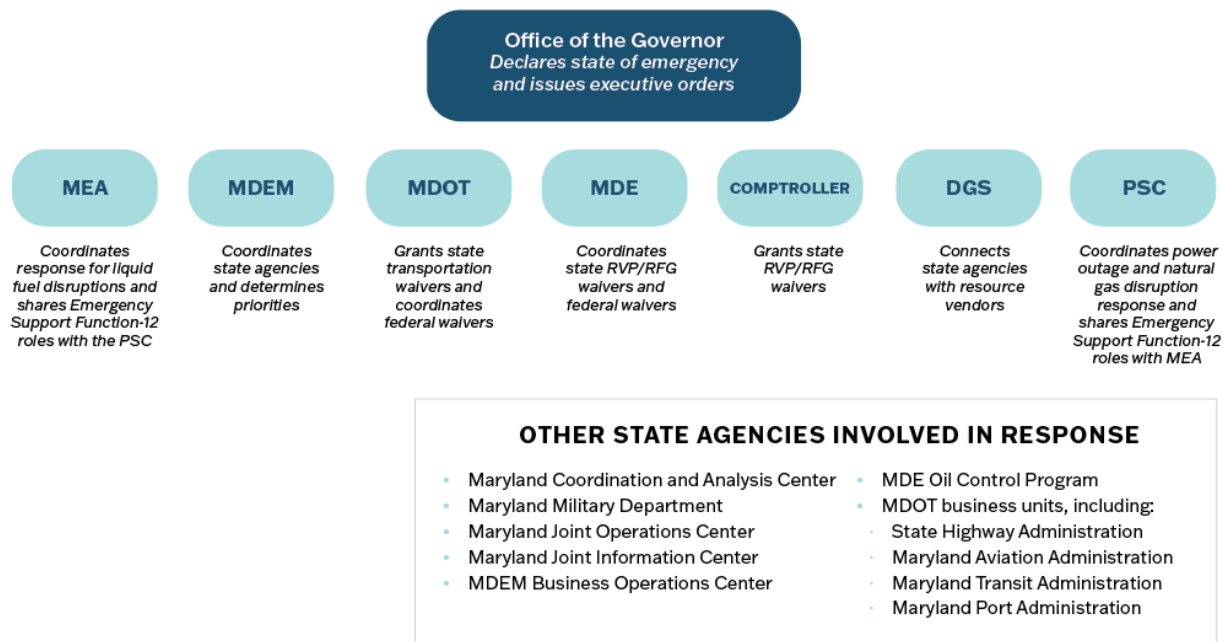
Office of the Governor
Declares state of emergency and issues executive orders

MEA
Coordinates response for liquid fuel disruptions and shares Emergency Support Function-12 roles with the PSC

MDEM
Coordinates state agencies and determines priorities

MDOT
Grants state transportation waivers and coordinates federal waivers

MDE
Coordinates state RVP/RFG waivers and federal waivers

COMPTROLLER
Grants state RVP/RFG waivers

DGS
Connects state agencies with resource vendors

PSC
Coordinates power outage and natural gas disruption response and shares Emergency Support Function-12 roles with MEA

OTHER STATE AGENCIES INVOLVED IN RESPONSE

- Maryland Coordination and Analysis Center
- Maryland Military Department
- Maryland Joint Operations Center
- Maryland Joint Information Center
- MDEM Business Operations Center

- MDE Oil Control Program
- MDOT business units, including:
  - State Highway Administration
  - Maryland Aviation Administration
  - Maryland Transit Administration
  - Maryland Port Administration